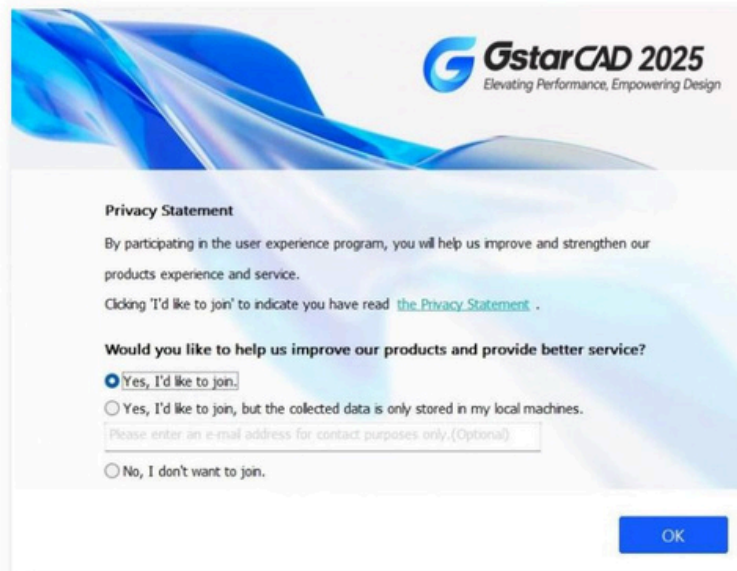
GstarCAD 2025
Elevating Performance, Empowering Design

Privacy Statement

By participating in the user experience program, you will help us improve and strengthen our products experience and service.

Clicking 'I'd like to join' to indicate you have read the Privacy Statement .

Would you like to help us improve our products and provide better service?

Yes, I'd like to join.

Yes, I'd like to join, but the collected data is only stored in my local machines.

Please enter an e-mail address for contact purposes only.(Optonal)

No, I don't want to join.

OK